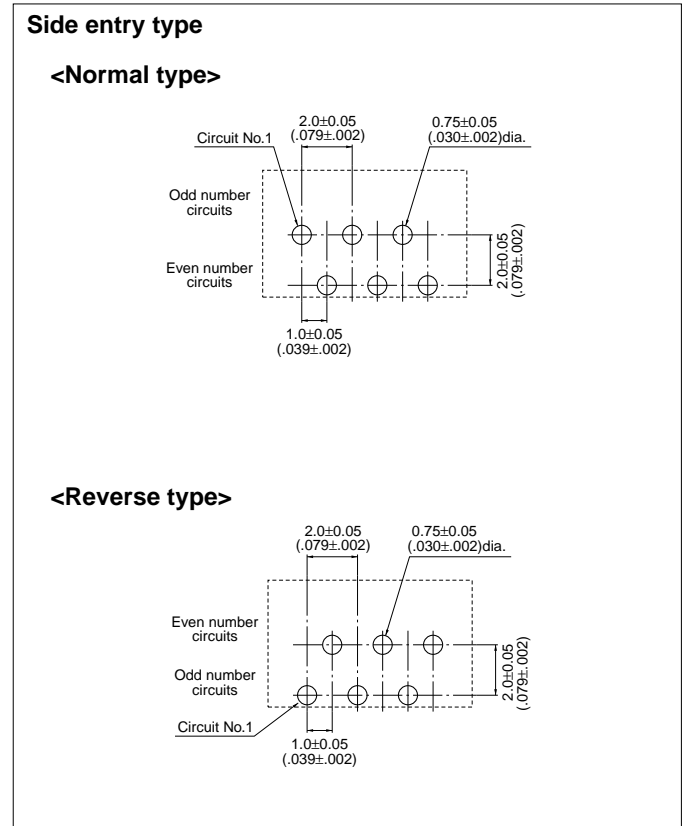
Side entry type

<Normal type>

Circuit No.1

2.0±0.05
(.079±.002)

0.75±0.05
(.030±.002)dia.

Odd number circuits

Even number circuits

2.0±0.05
(.079±.002)

1.0±0.05
(.039±.002)

<Reverse type>

2.0±0.05
(.079±.002)

0.75±0.05
(.030±.002)dia.

Even number circuits

Odd number circuits

2.0±0.05
(.079±.002)

Circuit No.1

1.0±0.05
(.039±.002)